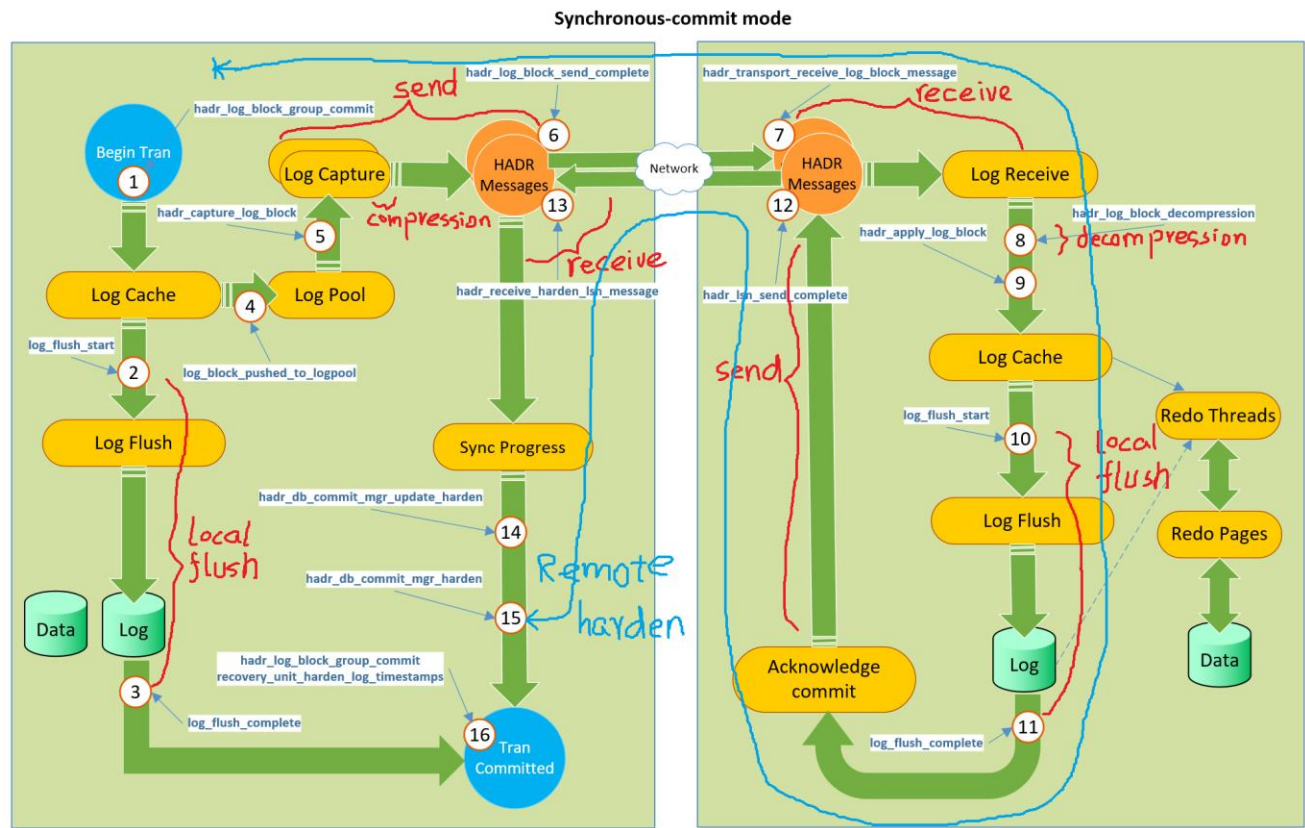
Synchronous-commit mode

hadr_log_block_group_commit

Begin Tran

1

send

hadr_log_block_send_complete

6

Log Capture

HADR Messages

13

compression

hadr_capture_log_block

5

Log Cache

4

Log Pool

receive

hadr_receive_harden_lsn_message

log_flush_start

2

log_block_pushed_to_logpool

Log Flush

Sync Progress

local flush

hadr_db_commit_mgr_update_harden

14

Data

Log

hadr_db_commit_mgr_harden

15

Remote harden

hadr_log_block_group_commit
recovery_unit_harden_log_timestamps

3

log_flush_complete

16

Tran Committed

Network

hadr_transport_receive_log_block_message

receive

7

HADR Messages

12

Log Receive

hadr_log_block_decompression

hadr_apply_log_block

8

decompression

9

hadr_lsn_send_complete

send

Log Cache

Redo Threads

log_flush_start

10

local flush

Log Flush

Redo Pages

Acknowledge commit

Log

Data

log_flush_complete

11